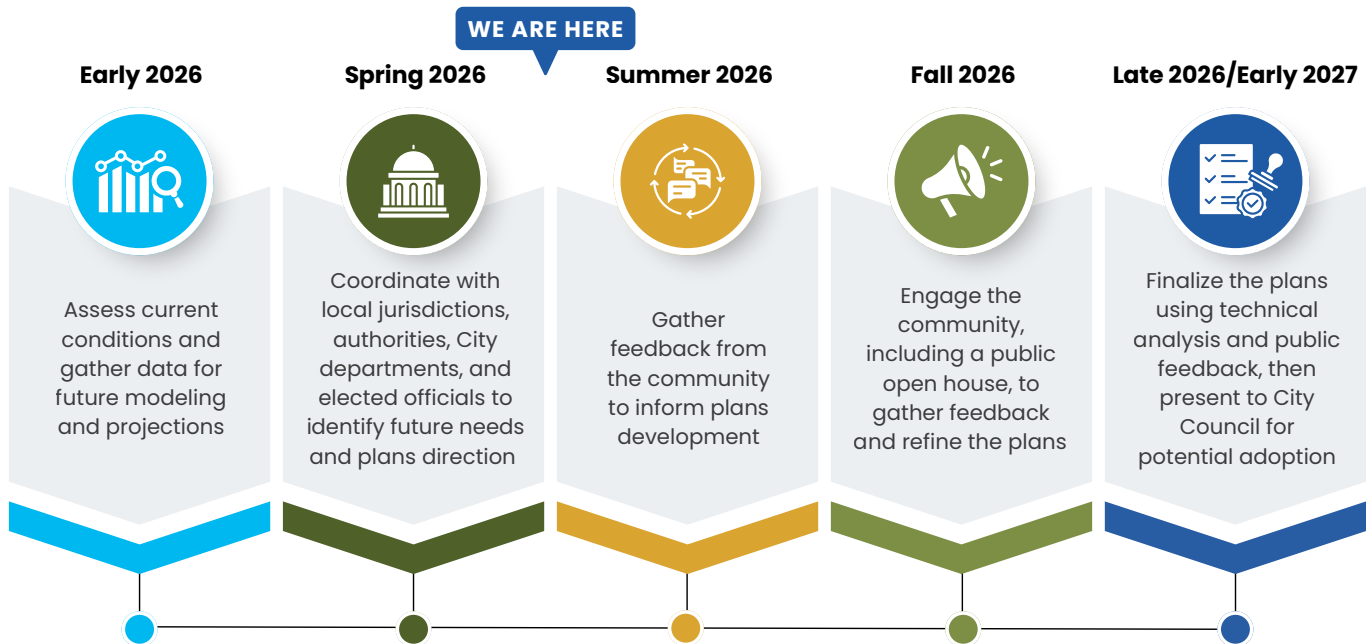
WE ARE HERE

Early 2026

Assess current conditions and gather data for future modeling and projections

Spring 2026

Coordinate with local jurisdictions, authorities, City departments, and elected officials to identify future needs and plans direction

Summer 2026

Gather feedback from the community to inform plans development

Fall 2026

Engage the community, including a public open house, to gather feedback and refine the plans

Late 2026/Early 2027

Finalize the plans using technical analysis and public feedback, then present to City Council for potential adoption